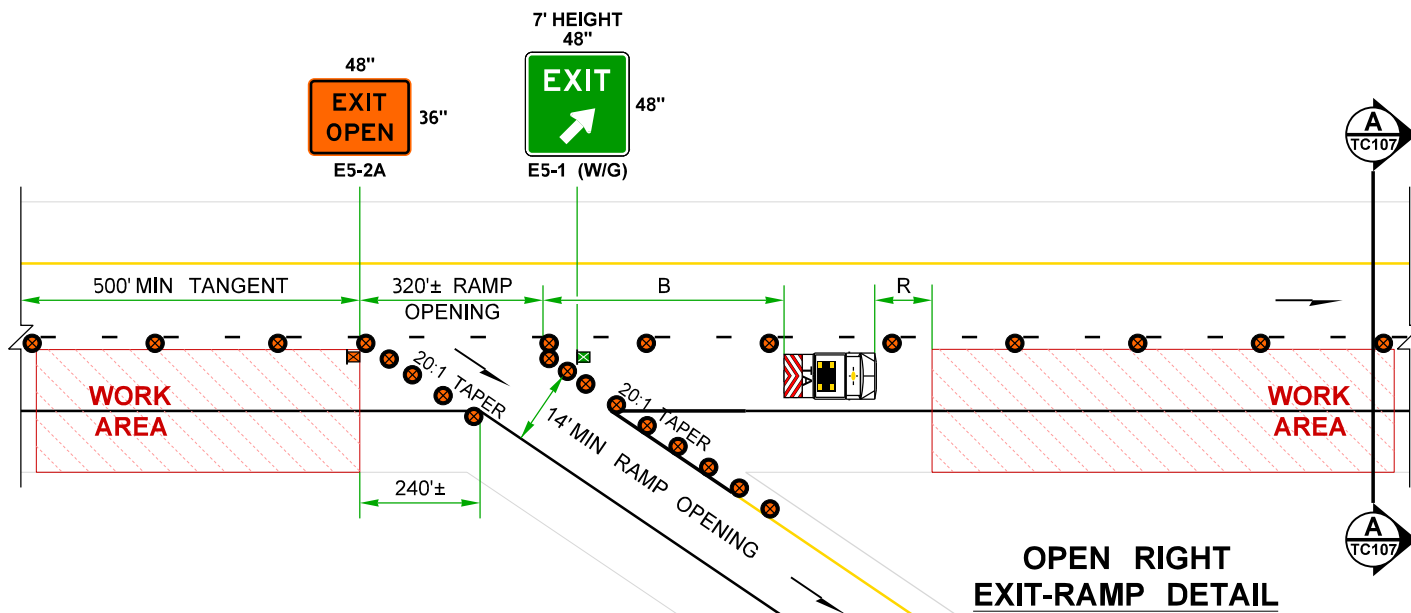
48"

EXIT OPEN

36"

E5-2A

7' HEIGHT
48"

EXIT

48"

E5-1 (W/G)

A
TC107

500' MIN TANGENT

320'± RAMP OPENING

B

R

20:1 TAPER

20:1 TAPER

14' MIN RAMP OPENING

WORK AREA

WORK AREA

240'±

A
TC107

OPEN RIGHT
EXIT-RAMP DETAIL